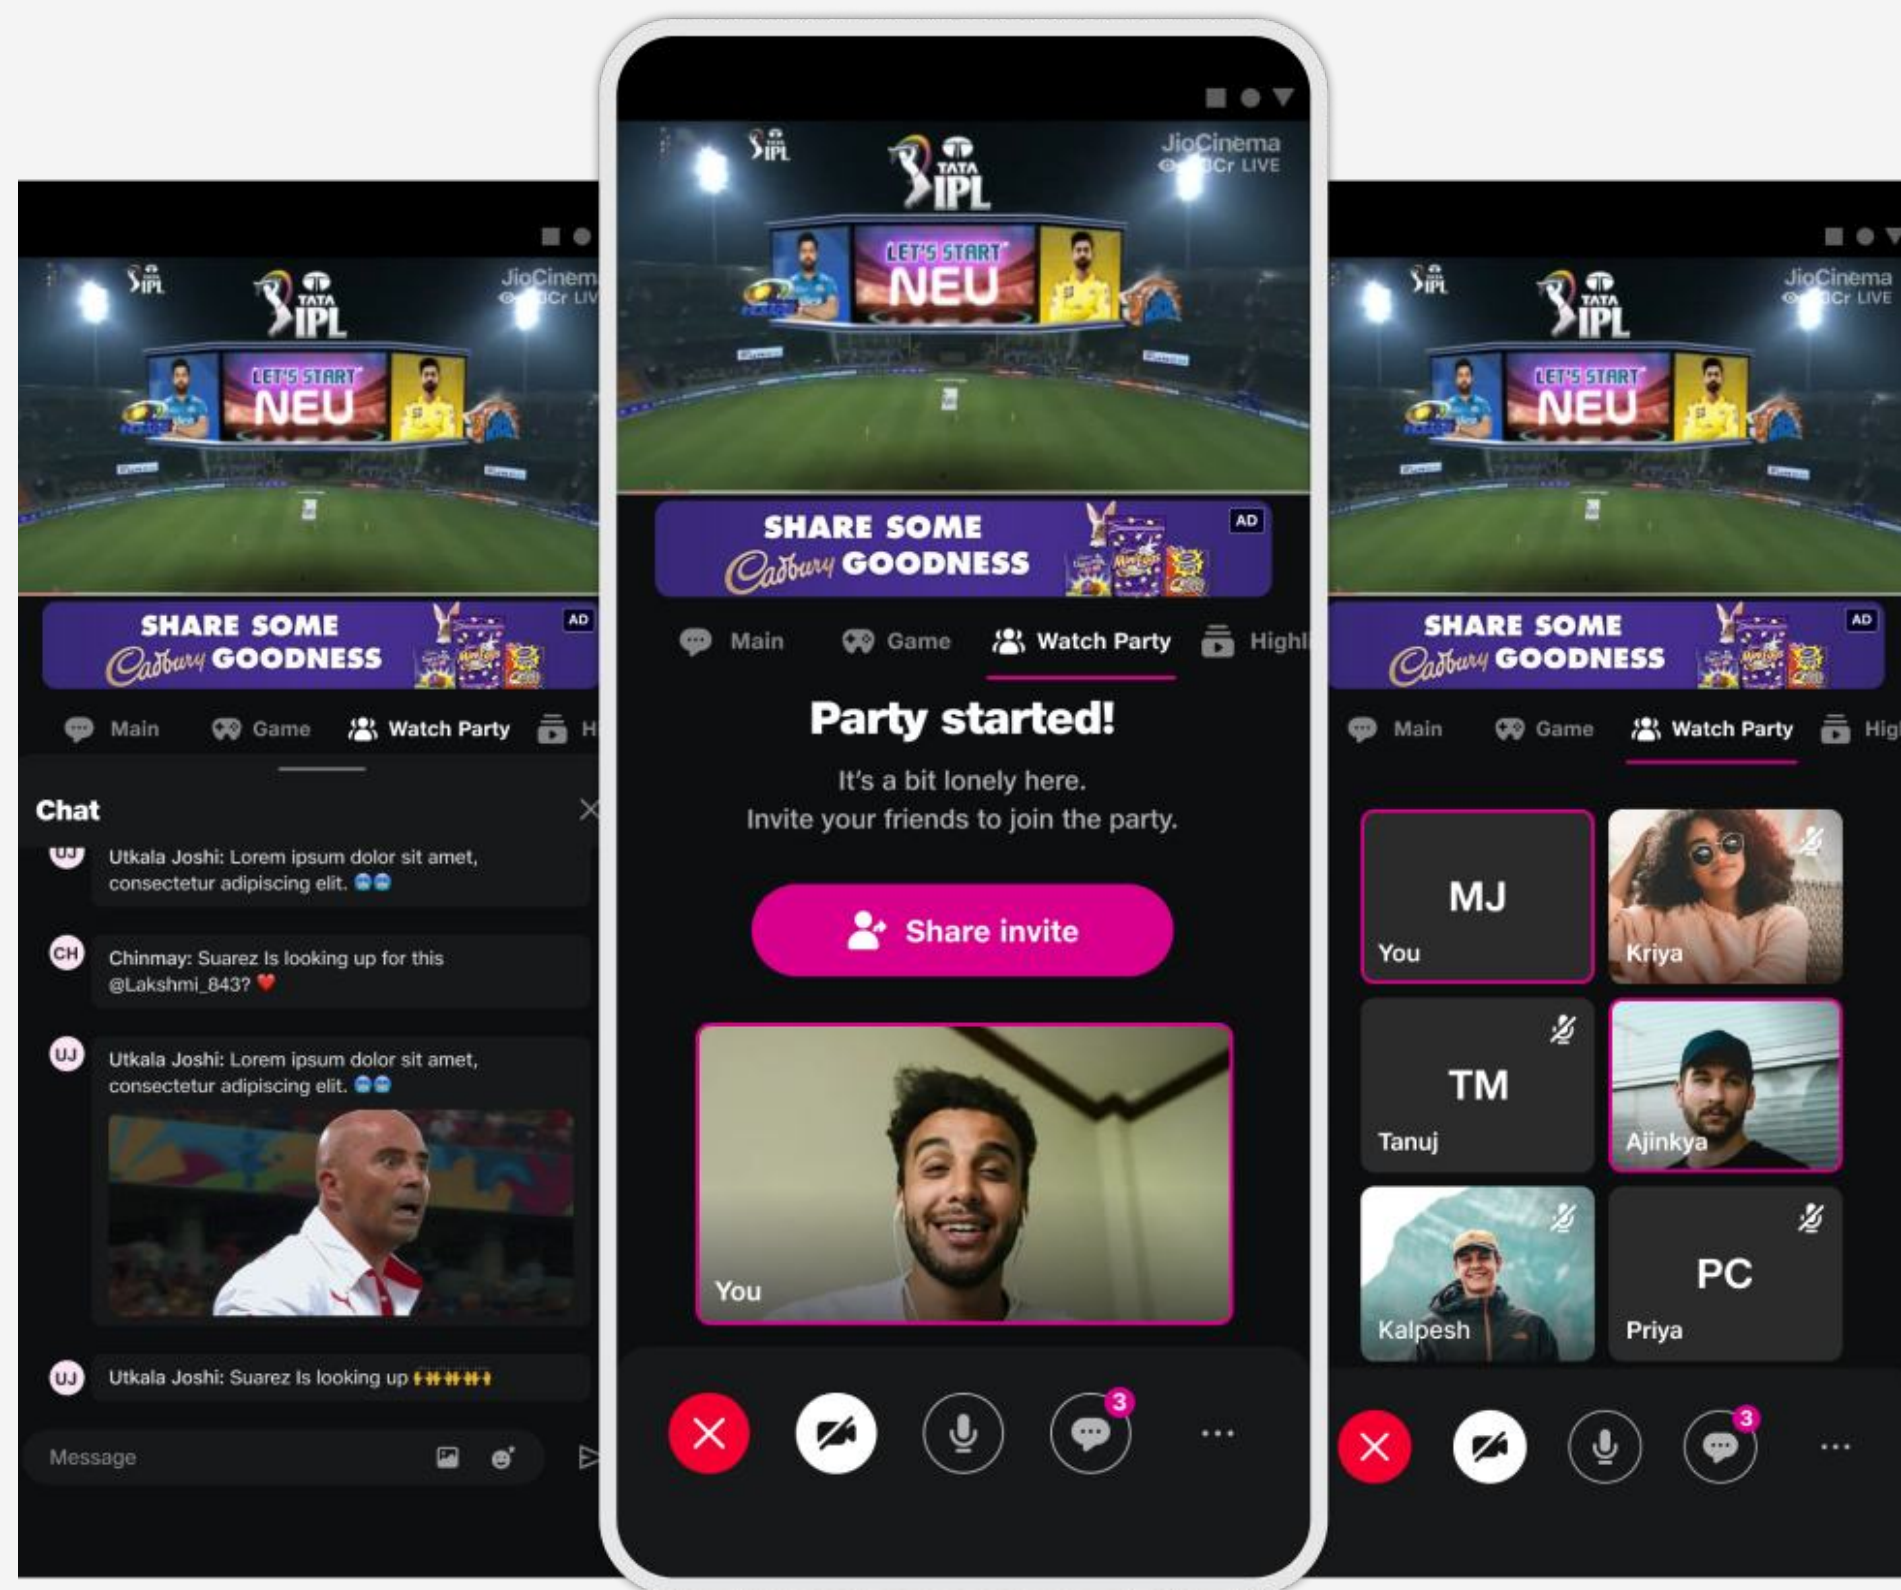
TATA IPL
JioCinema
Cr LIVE
LET'S START
NEU
SHARE SOME
Cadbury GOODNESS
AD
Main Game Watch Party H

Chat
Utkala Joshi: Lorem ipsum dolor sit amet, consectetur adipiscing elit.
CH Chinmay: Suarez Is looking up for this @Lakshmi_843? ❤️
UJ Utkala Joshi: Lorem ipsum dolor sit amet, consectetur adipiscing elit.
UJ Utkala Joshi: Suarez Is looking up
Message

TATA IPL
JioCinema
Cr LIVE
LET'S START
NEU
SHARE SOME
Cadbury GOODNESS
AD
Main Game Watch Party Highl

Party started!
It's a bit lonely here.
Invite your friends to join the party.
Share invite
You
3
...

TATA IPL
JioCinema
Cr LIVE
LET'S START
NEU
SHARE SOME
Cadbury GOODNESS
AD
Main Game Watch Party Hig

MJ
You
Kriya
TM
Tanuj
Ajinkya
Kalpesh
PC
Priya
3
...